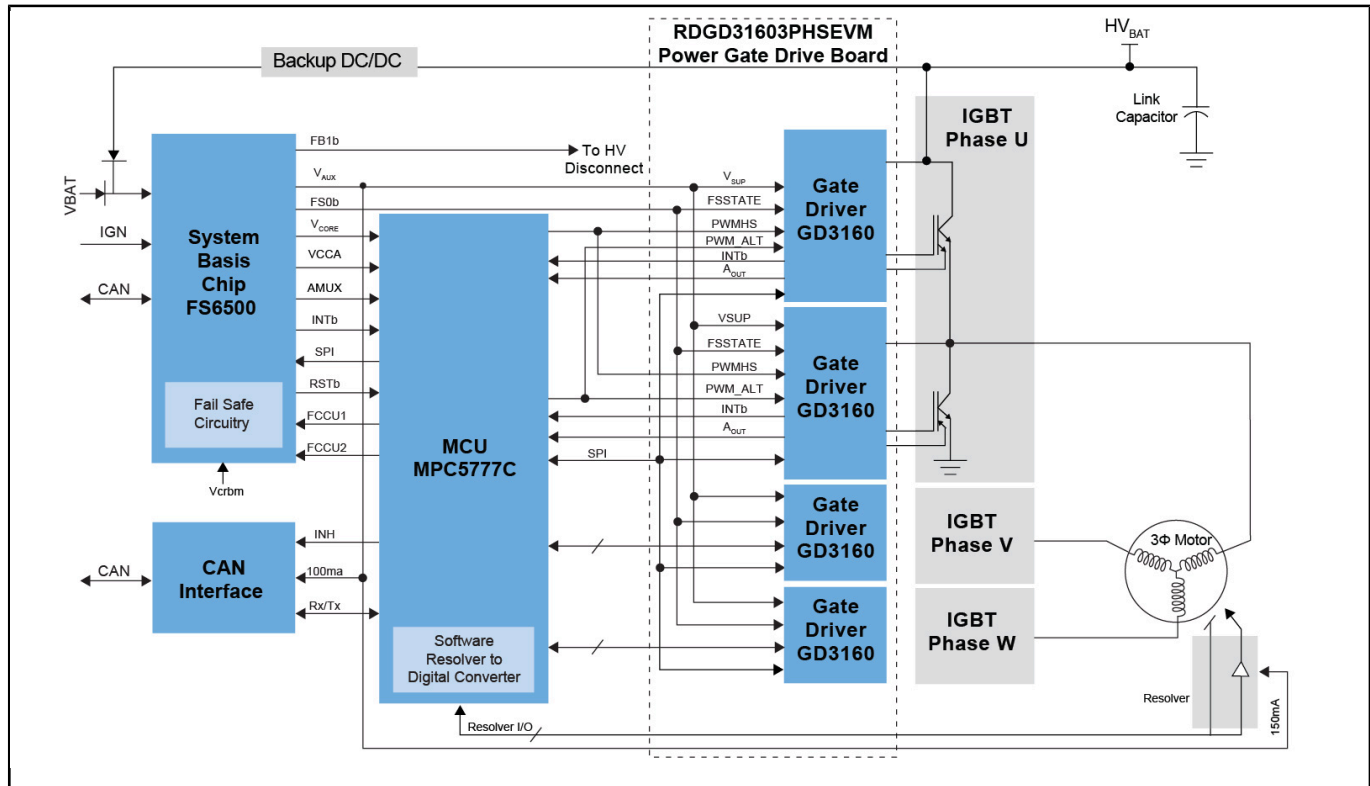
RDGD31603PHSEVM
Power Gate Drive Board

$HV_{BAT}$

Backup DC/DC

Link Capacitor

IGBT Phase U

FB1b

To HV Disconnect

$V_{AUX}$

FS0b

$V_{CORE}$

VCCA

AMUX

INTb

SPI

RSTb

FCCU1

FCCU2

VBAT

IGN

CAN

System Basis Chip FS6500

Fail Safe Circuitry

Vcrbm

MCU MPC5777C

$V_{SUP}$

FSSTATE

PWMHS

PWM_ALT

INTb

$A_{OUT}$

Gate Driver GD3160

VSUP

FSSTATE

PWMHS

PWM_ALT

INTb

$A_{OUT}$

SPI

Gate Driver GD3160

Gate Driver GD3160

IGBT Phase V

Gate Driver GD3160

IGBT Phase W

3Φ Motor

CAN

CAN Interface

INH

100ma

Rx/Tx

Software Resolver to Digital Converter

Resolver I/O

Resolver

150mA